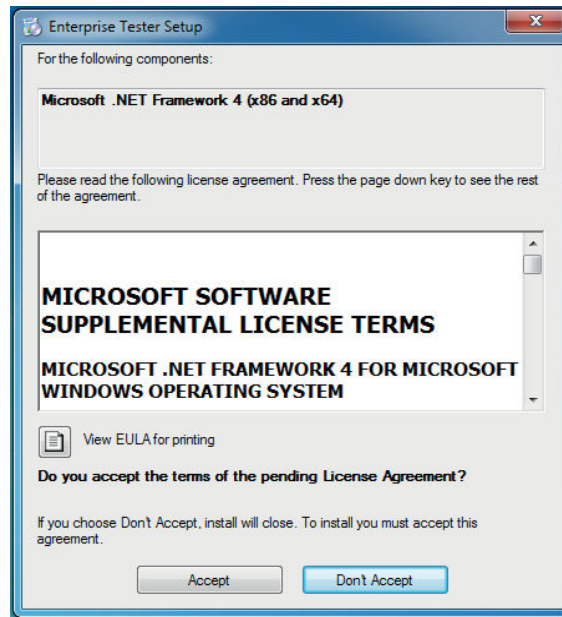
Enterprise Tester Setup

For the following components:

Microsoft .NET Framework 4 (x86 and x64)

Please read the following license agreement. Press the page down key to see the rest of the agreement.

MICROSOFT SOFTWARE SUPPLEMENTAL LICENSE TERMS

MICROSOFT .NET FRAMEWORK 4 FOR MICROSOFT WINDOWS OPERATING SYSTEM

View EULA for printing

Do you accept the terms of the pending License Agreement?

If you choose Don't Accept, install will close. To install you must accept this agreement.

Accept

Don't Accept